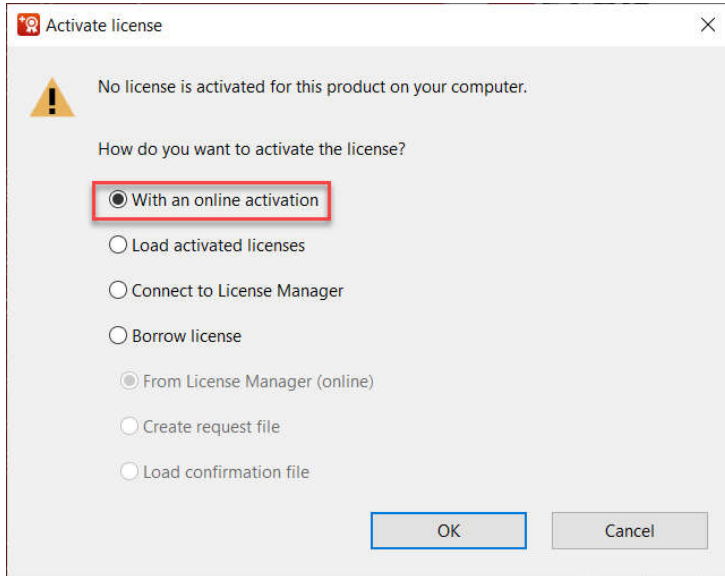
Activate license

No license is activated for this product on your computer.

How do you want to activate the license?

With an online activation

Load activated licenses

Connect to License Manager

Borrow license

From License Manager (online)

Create request file

Load confirmation file

OK

Cancel